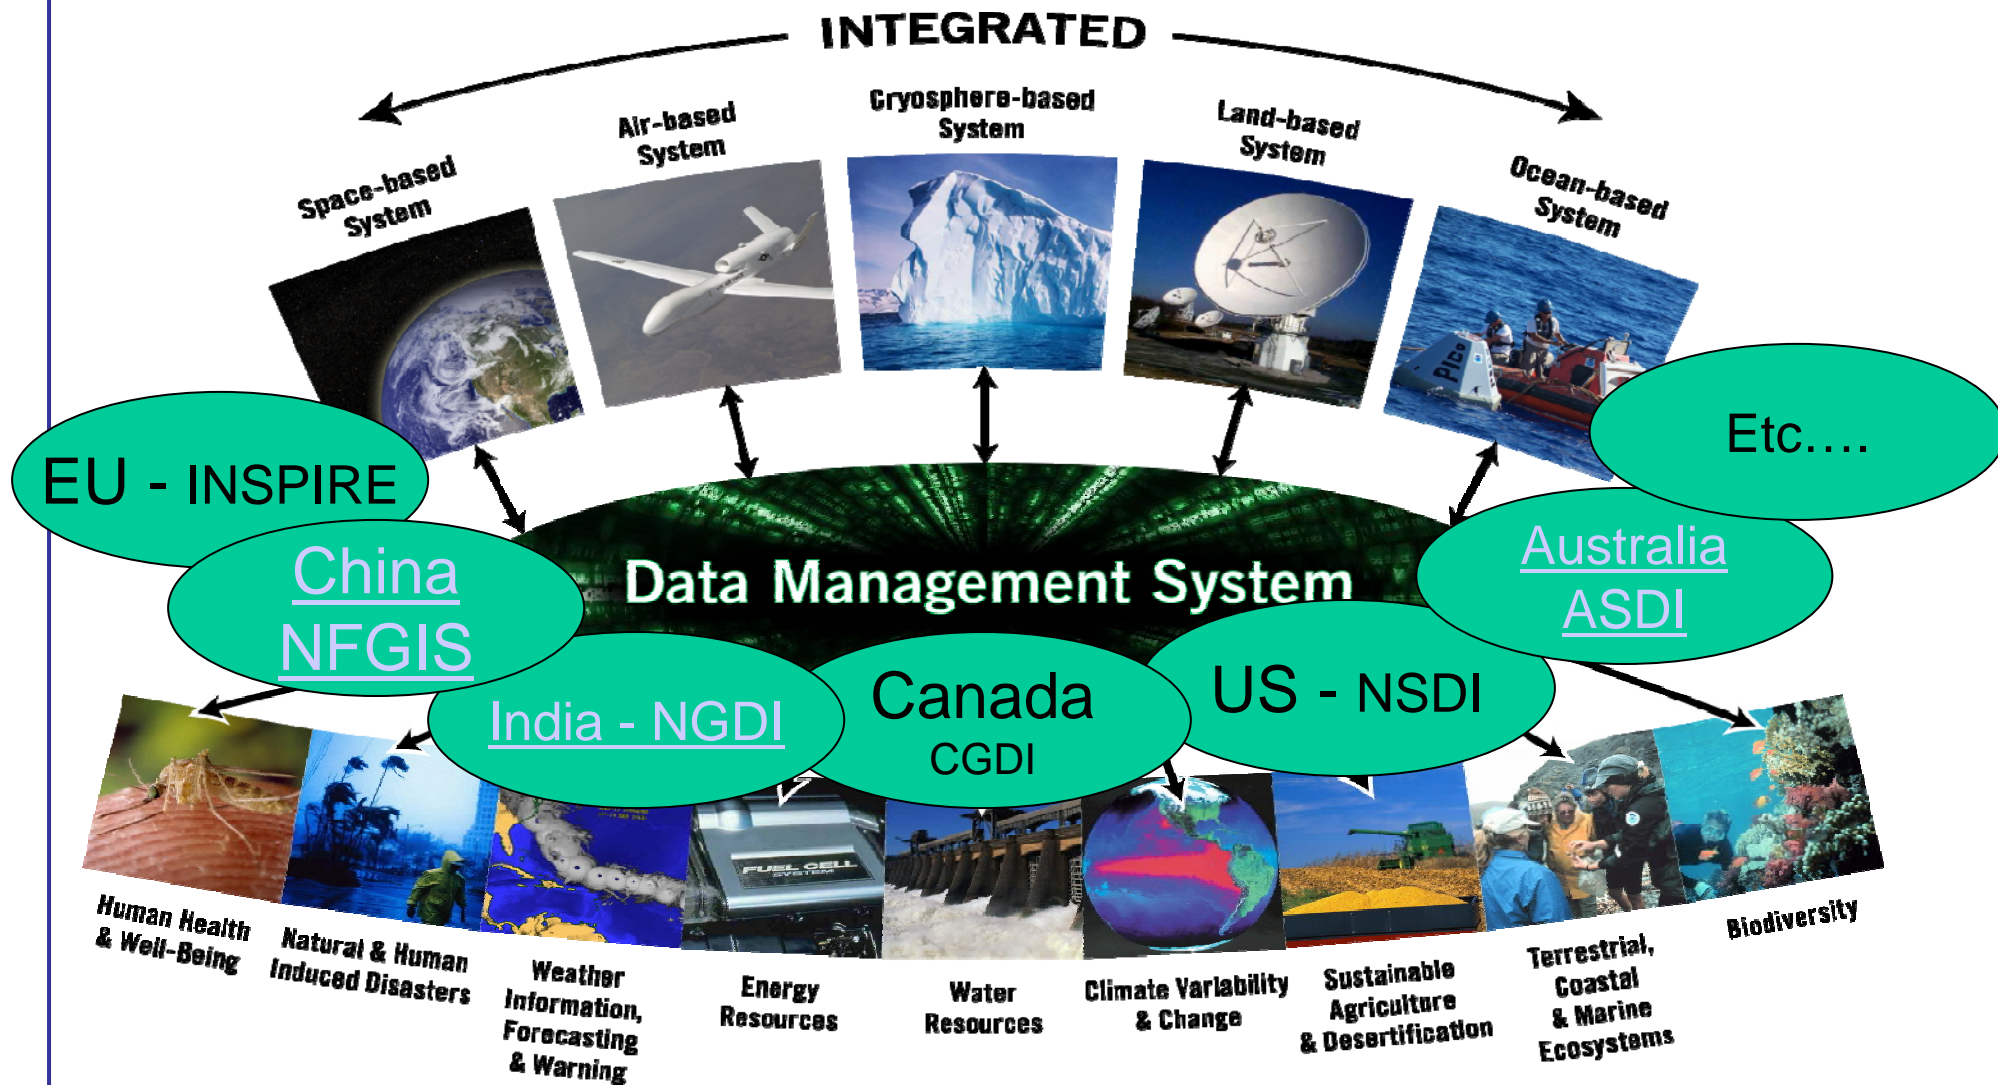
INTEGRATED

Space-based System

Air-based System

Cryosphere-based System

Land-based System

Ocean-based System

Etc….

EU - INSPIRE

China NFGIS

Data Management System

Australia ASDI

India - NGDI

Canada CGDI

US - NSDI

FUEL CELL SYSTEM

Pico

Human Health & Well-Being

Natural & Human Induced Disasters

Weather Information, Forecasting & Warning

Energy Resources

Water Resources

Climate Variability & Change

Sustainable Agriculture & Desertification

Terrestrial, Coastal & Marine Ecosystems

Biodiversity